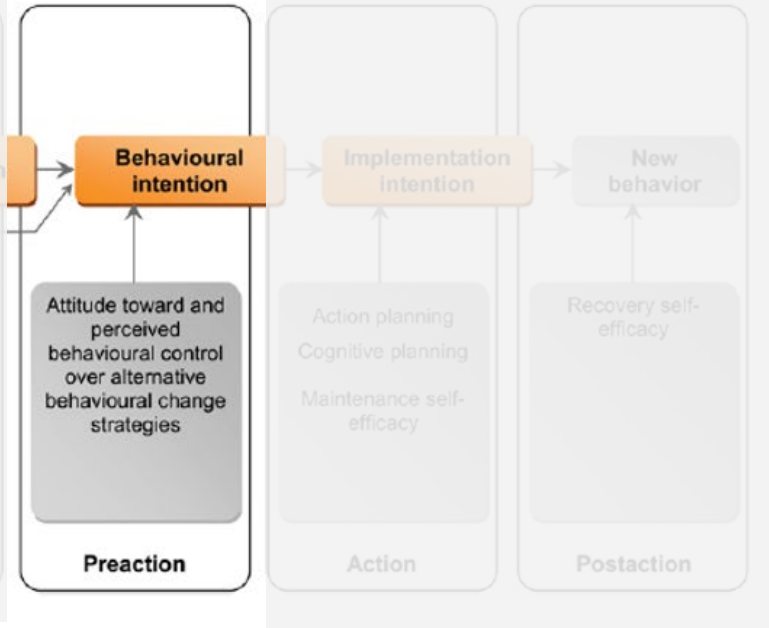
Behavioural intention

Attitude toward and perceived behavioural control over alternative behavioural change strategies

Preaction

Implementation intention

Action planning
Cognitive planning
Maintenance self-efficacy

Action

New behavior

Recovery self-efficacy

Postaction